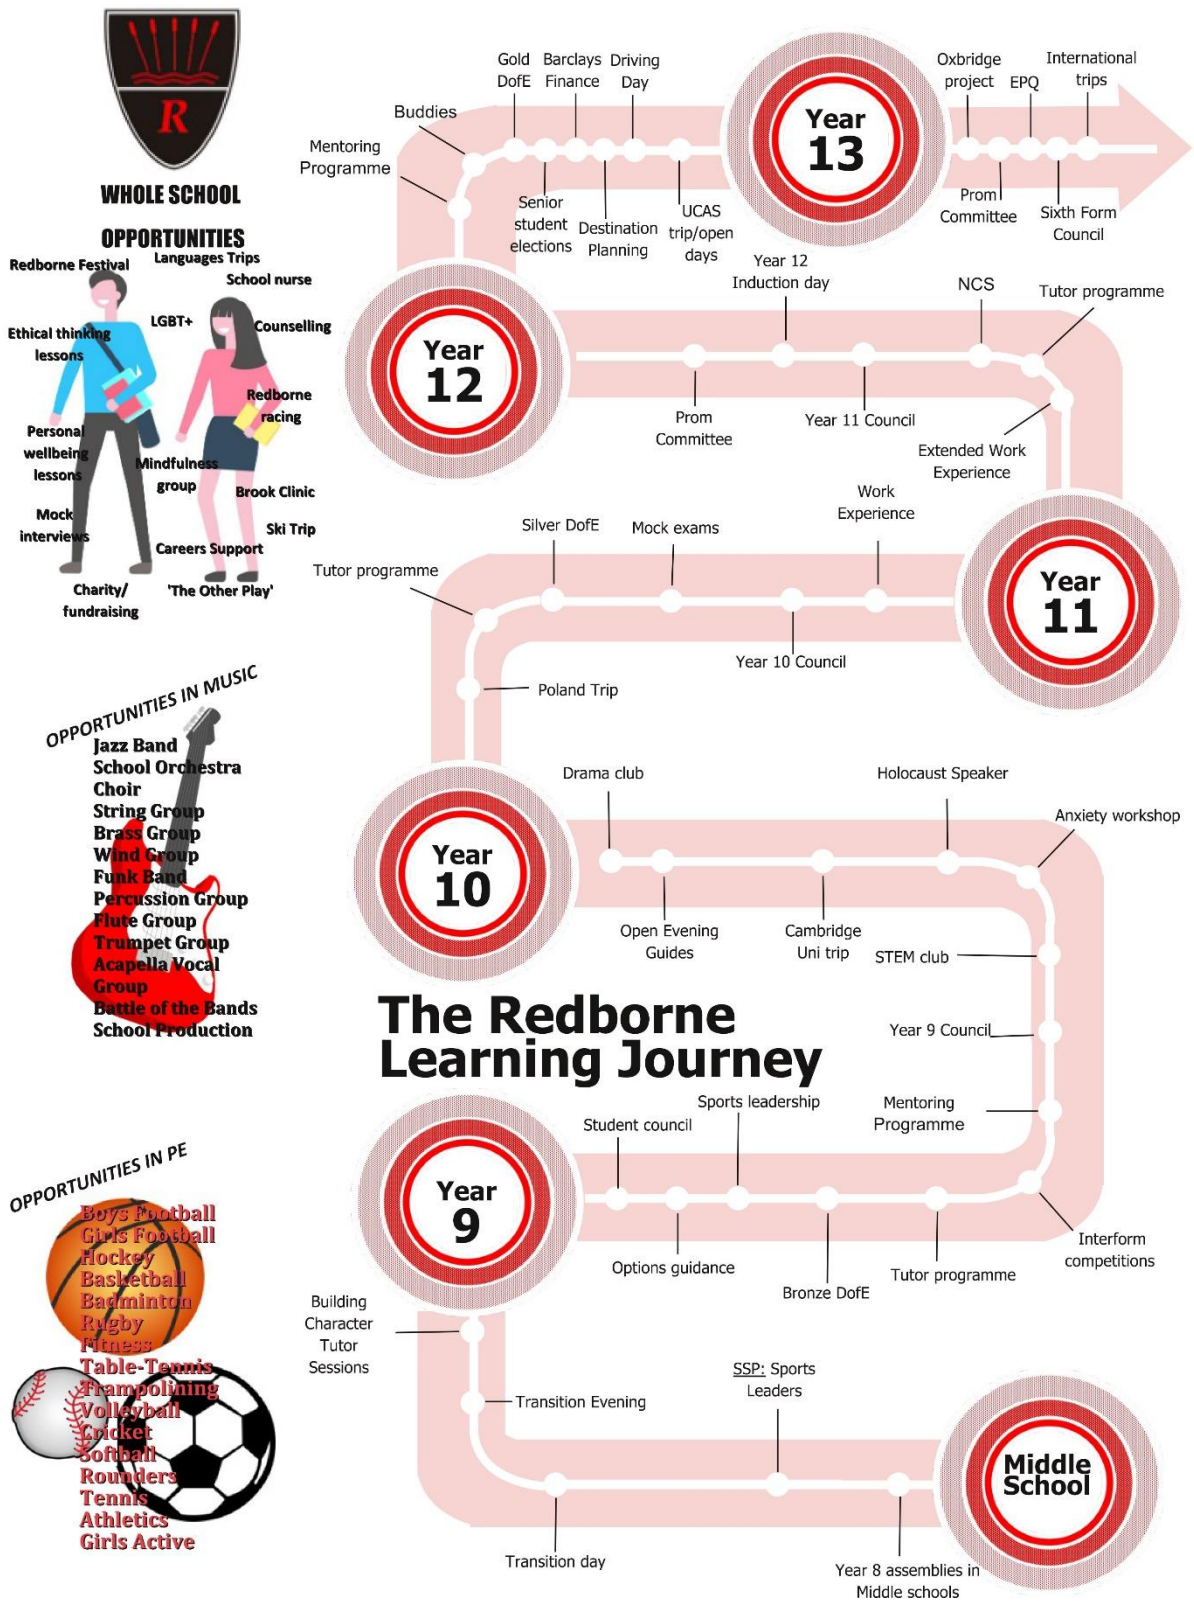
R

WHOLE SCHOOL

OPPORTUNITIES

Redborne Festival
Languages Trips
School nurse
Ethical thinking lessons
LGBT+
Counselling
Redborne racing
Personal wellbeing lessons
Mindfulness group
Brook Clinic
Mock interviews
Ski Trip
Careers Support
Charity/ fundraising
'The Other Play'

OPPORTUNITIES IN MUSIC
Jazz Band
School Orchestra
Choir
String Group
Brass Group
Wind Group
Funk Band
Percussion Group
Flute Group
Trumpet Group
Acapella Vocal Group
Battle of the Bands
School Production

OPPORTUNITIES IN PE
Boys Football
Girls Football
Hockey
Basketball
Badminton
Rugby
Fitness
Table-Tennis
Trampolining
Volleyball
Cricket
Softball
Rounders
Tennis
Athletics
Girls Active

Mentoring Programme
Buddies
Gold DofE
Barclays Finance
Driving Day
Senior student elections
Destination Planning
UCAS trip/open days
Year 13
Oxbridge project
EPQ
International trips
Prom Committee
Sixth Form Council

Year 12
Year 12 Induction day
NCS
Tutor programme
Prom Committee
Year 11 Council
Extended Work Experience

Tutor programme
Silver DofE
Mock exams
Work Experience
Year 11
Year 10 Council
Poland Trip

Year 10
Drama club
Holocaust Speaker
Anxiety workshop
Open Evening Guides
Cambridge Uni trip
STEM club
Year 9 Council

The Redborne Learning Journey

Year 9
Student council
Sports leadership
Mentoring Programme
Options guidance
Bronze DofE
Tutor programme
Interform competitions

Building Character Tutor Sessions
Transition Evening
SSP: Sports Leaders
Middle School
Transition day
Year 8 assemblies in Middle schools